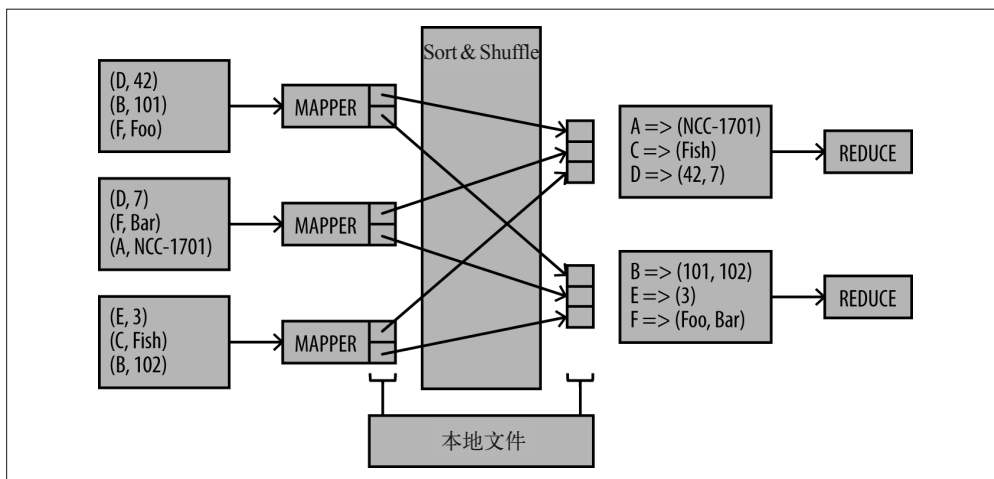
Sort & Shuffle

(D, 42)
(B, 101)
(F, Foo)

MAPPER

(D, 7)
(F, Bar)
(A, NCC-1701)

MAPPER

(E, 3)
(C, Fish)
(B, 102)

MAPPER

A => (NCC-1701)
C => (Fish)
D => (42, 7)

REDUCE

B => (101, 102)
E => (3)
F => (Foo, Bar)

REDUCE

本地文件